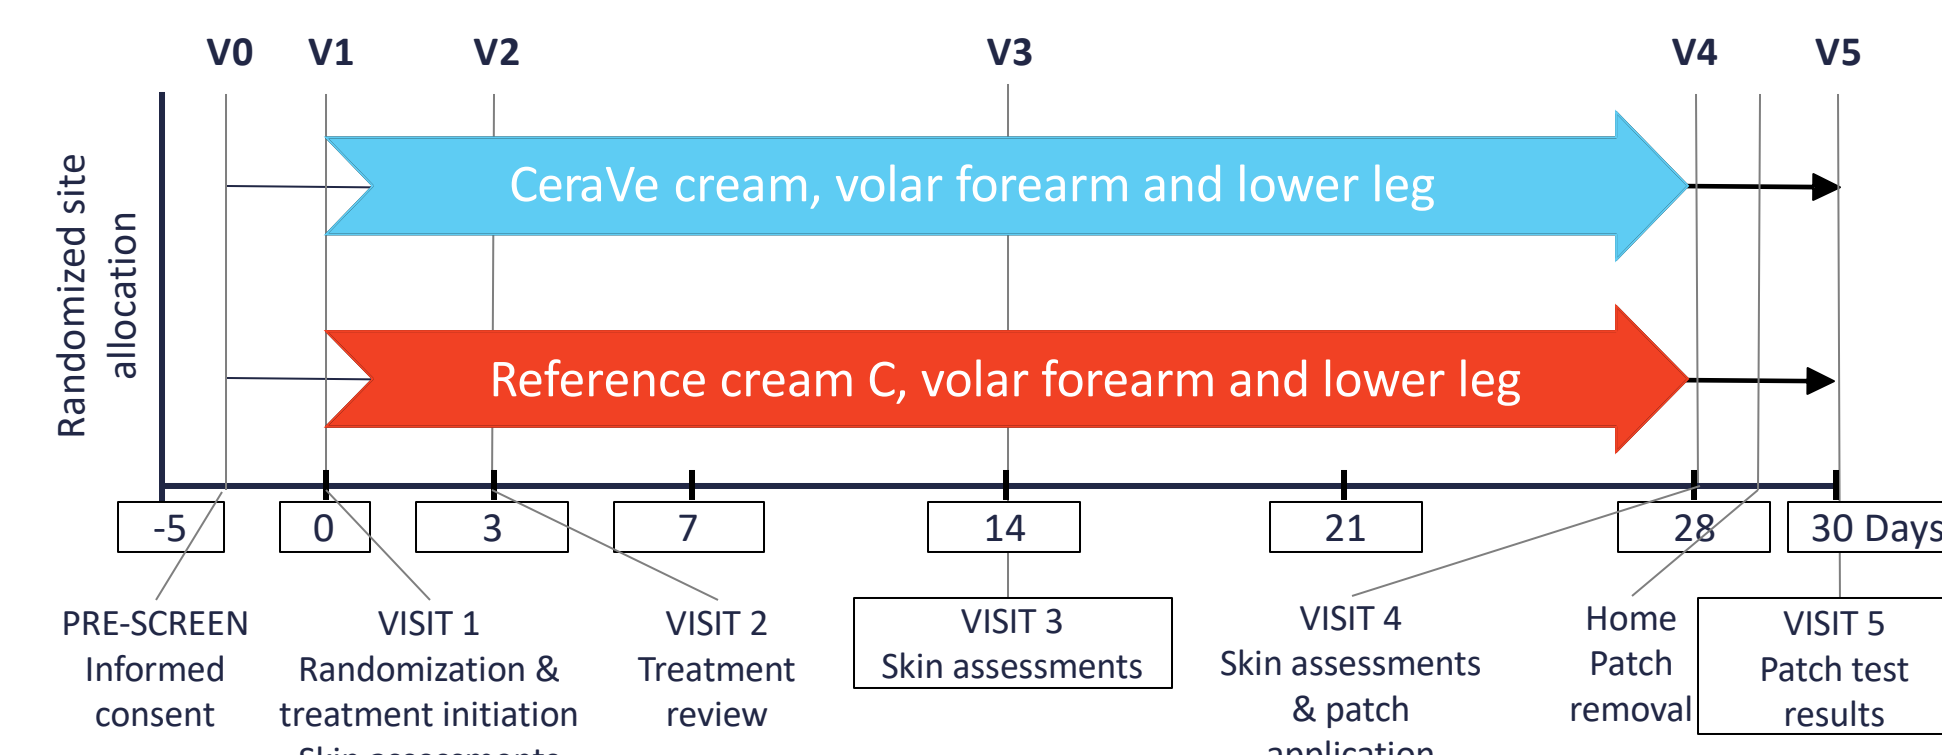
V0 V1 V2 V3 V4 V5

Randomized site allocation

CeraVe cream, volar forearm and lower leg

Reference cream C, volar forearm and lower leg

-5

0

3

7

14

21

28

30 Days

PRE-SCREEN
Informed consent

VISIT 1
Randomization & treatment initiation
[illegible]

VISIT 2
Treatment review

VISIT 3
Skin assessments

VISIT 4
Skin assessments & patch
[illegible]

Home Patch removal

VISIT 5
Patch test results